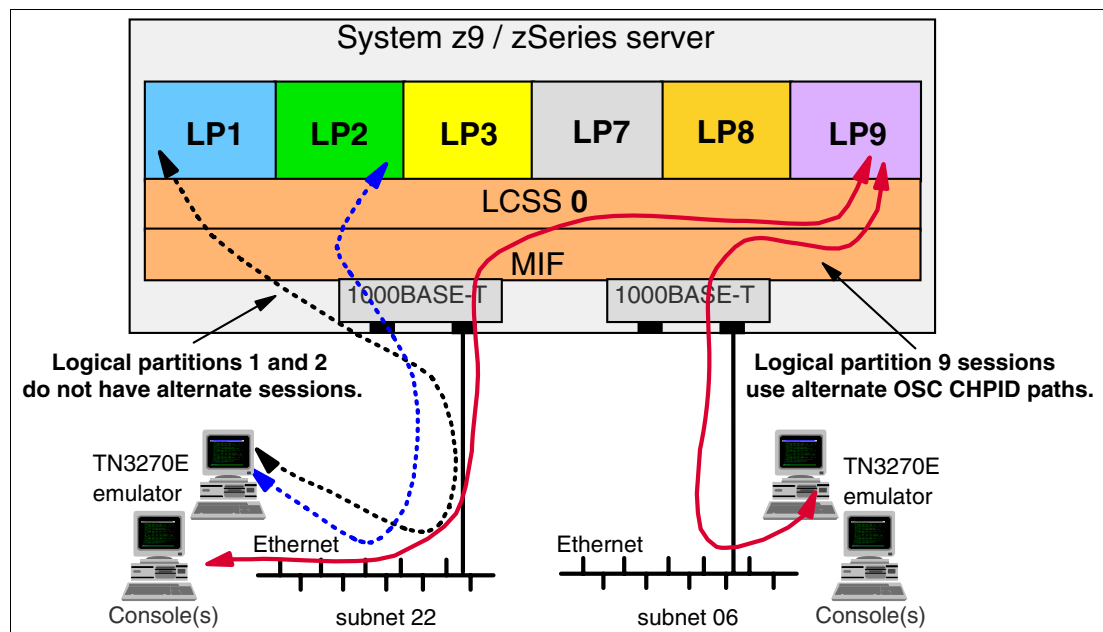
System z9 / zSeries server

LP1
LP2
LP3
LP7
LP8
LP9

LCSS 0

MIF

1000BASE-T
1000BASE-T

Logical partitions 1 and 2 do not have alternate sessions.

Logical partition 9 sessions use alternate OSC CHPID paths.

TN3270E emulator

TN3270E emulator

Ethernet

Ethernet

Console(s)

subnet 22

subnet 06

Console(s)